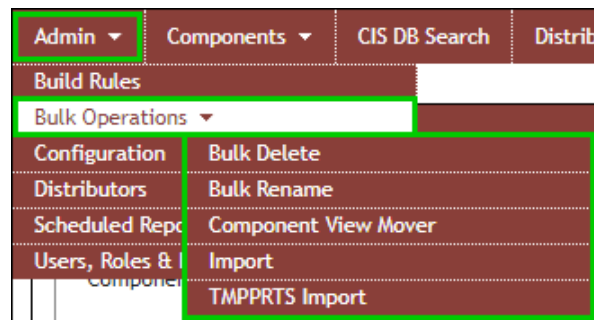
Admin ▾
Components ▾
CIS DB Search
Distrib

Build Rules
Bulk Operations ▾
Configuration
Distributors
Scheduled Repo
Users, Roles & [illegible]
Componen

Bulk Delete
Bulk Rename
Component View Mover
Import
TMPPRTS Import